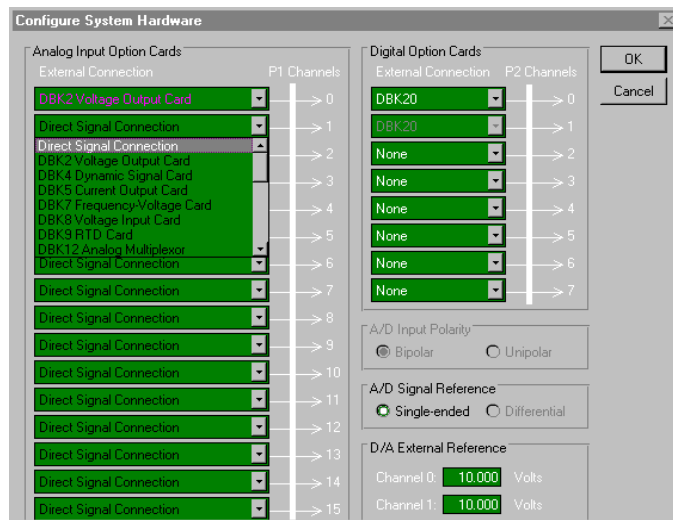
Configure System Hardware

Analog Input Option Cards
External Connection
P1 Channels
DBK2 Voltage Output Card 0
Direct Signal Connection 1
Direct Signal Connection
DBK2 Voltage Output Card 2
DBK4 Dynamic Signal Card 3
DBK5 Current Output Card
DBK7 Frequency-Voltage Card 4
DBK8 Voltage Input Card
DBK9 RTD Card 5
DBK12 Analog Multiplexor
Direct Signal Connection 6
Direct Signal Connection 7
Direct Signal Connection 8
Direct Signal Connection 9
Direct Signal Connection 10
Direct Signal Connection 11
Direct Signal Connection 12
Direct Signal Connection 13
Direct Signal Connection 14
Direct Signal Connection 15

Digital Option Cards
External Connection
P2 Channels
DBK20 0
DBK20 1
None 2
None 3
None 4
None 5
None 6
None 7

A/D Input Polarity
Bipolar
Unipolar

A/D Signal Reference
Single-ended
Differential

D/A External Reference
Channel 0: 10.000 Volts
Channel 1: 10.000 Volts

OK
Cancel